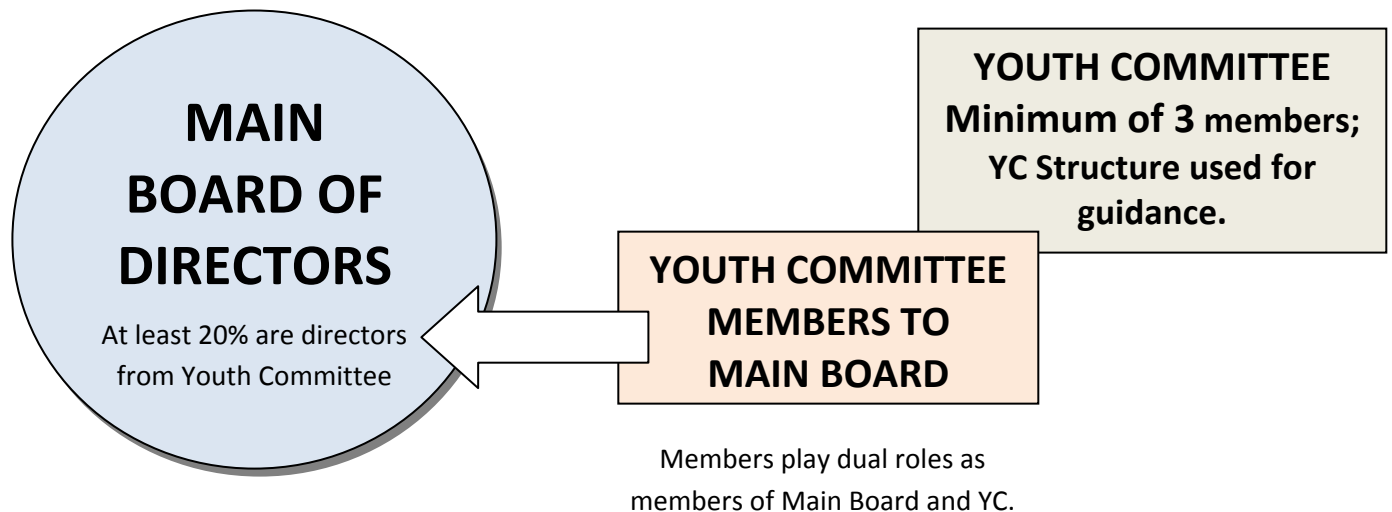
MAIN BOARD OF DIRECTORS

At least 20% are directors from Youth Committee

YOUTH COMMITTEE Minimum of 3 members; YC Structure used for guidance.

YOUTH COMMITTEE MEMBERS TO MAIN BOARD

Members play dual roles as members of Main Board and YC.